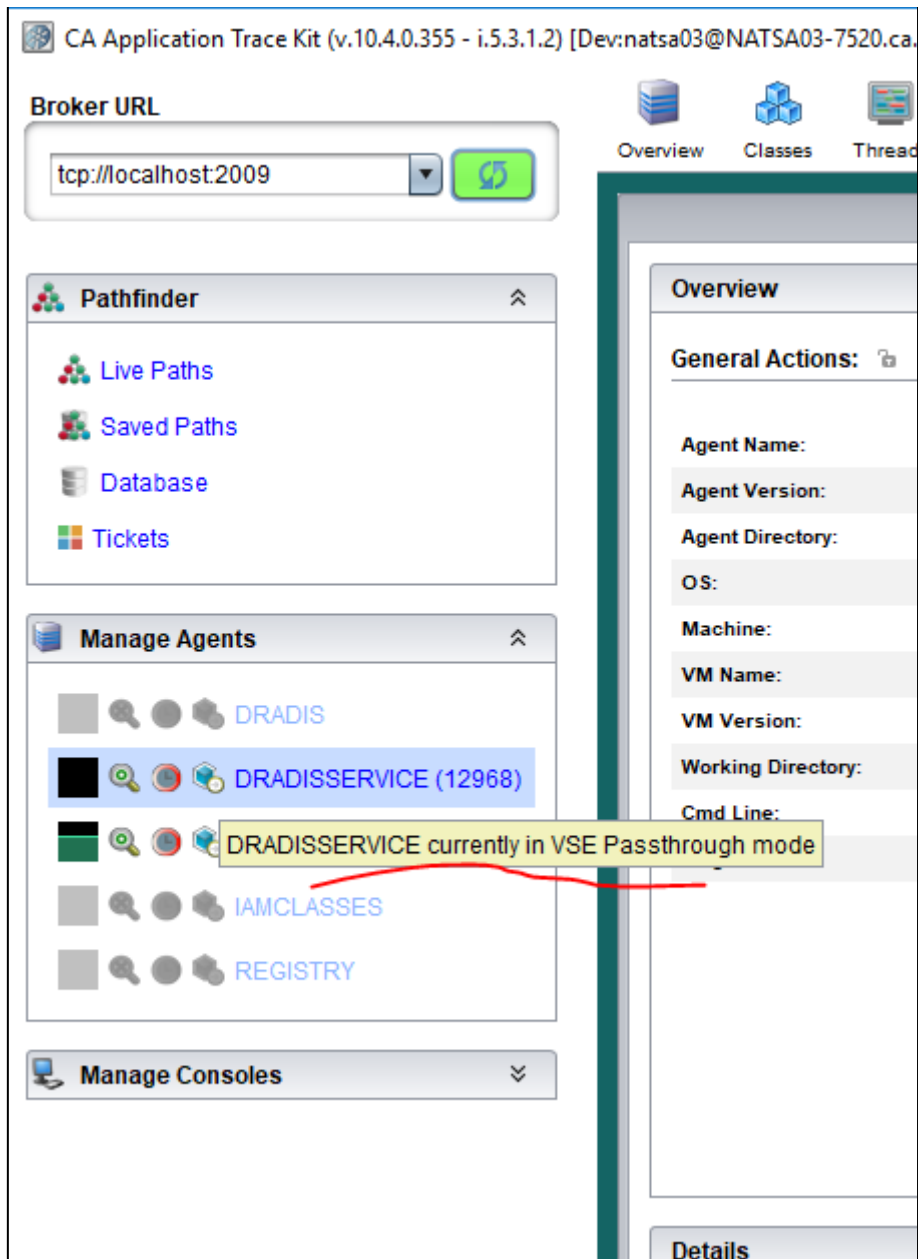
CA Application Trace Kit (v.10.4.0.355 - i.5.3.1.2) [Dev:natsa03@NATSA03-7520.ca.

Broker URL

tcp://localhost:2009

Overview Classes Thread

Pathfinder

Live Paths

Saved Paths

Database

Tickets

Manage Agents

DRADIS

DRADISSERVICE (12968)

DRADISSERVICE currently in VSE Passthrough mode

IAMCLASSES

REGISTRY

Manage Consoles

Overview

General Actions:

Agent Name:

Agent Version:

Agent Directory:

OS:

Machine:

VM Name:

VM Version:

Working Directory:

Cmd Line:

Details